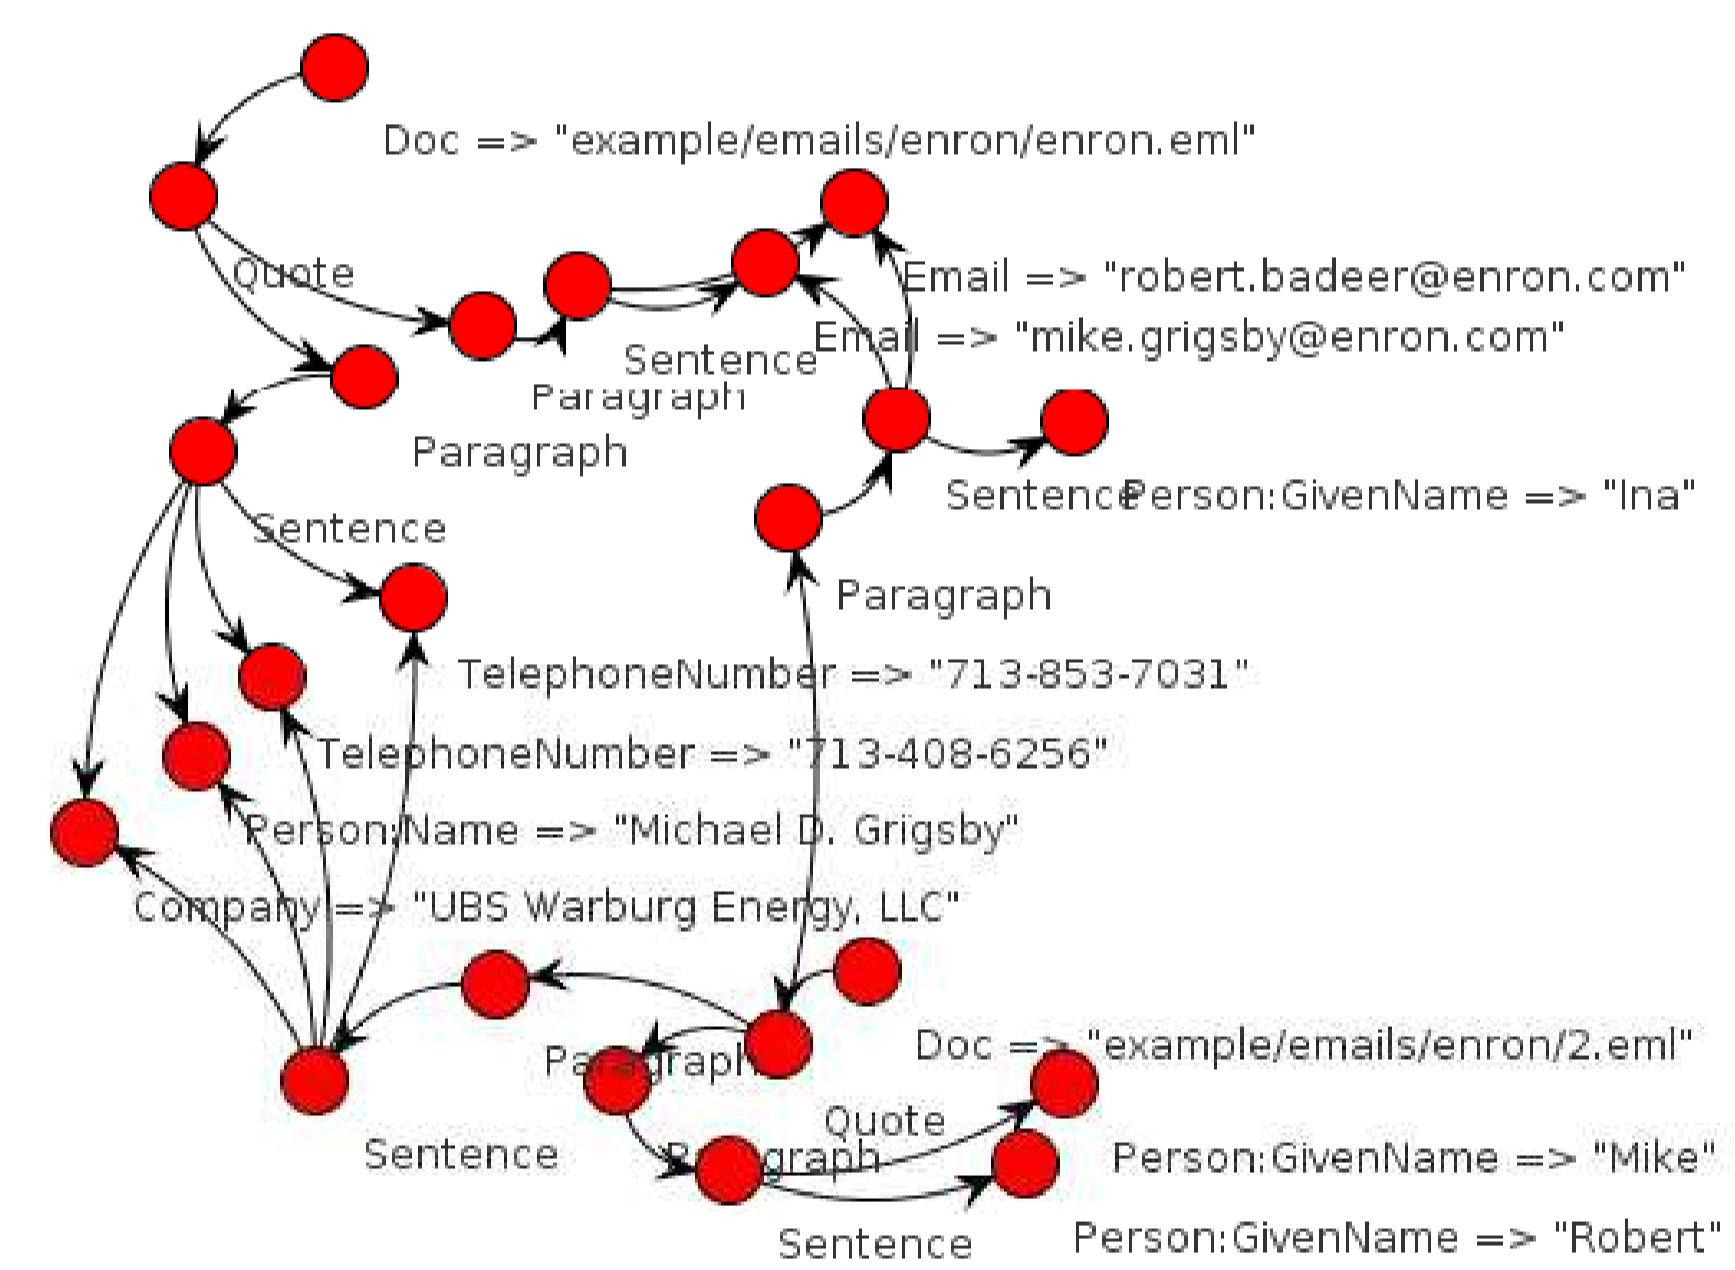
Doc => "example/emails/enron/enron.eml"

Quote

Email => "robert.badeer@enron.com"

Email => "mike.grigsby@enron.com"

Sentence

Paragraph

Paragraph

Sentence

Person:GivenName => "Ina"

Sentence

Paragraph

TelephoneNumber => "713-853-7031"

TelephoneNumber => "713-408-6256"

Person:Name => "Michael D. Grigsby"

Company => "UBS Warburg Energy, LLC"

Doc => "example/emails/enron/2.eml"

Paragraph

Quote

Sentence

Paragraph

Person:GivenName => "Mike"

Person:GivenName => "Robert"

Sentence